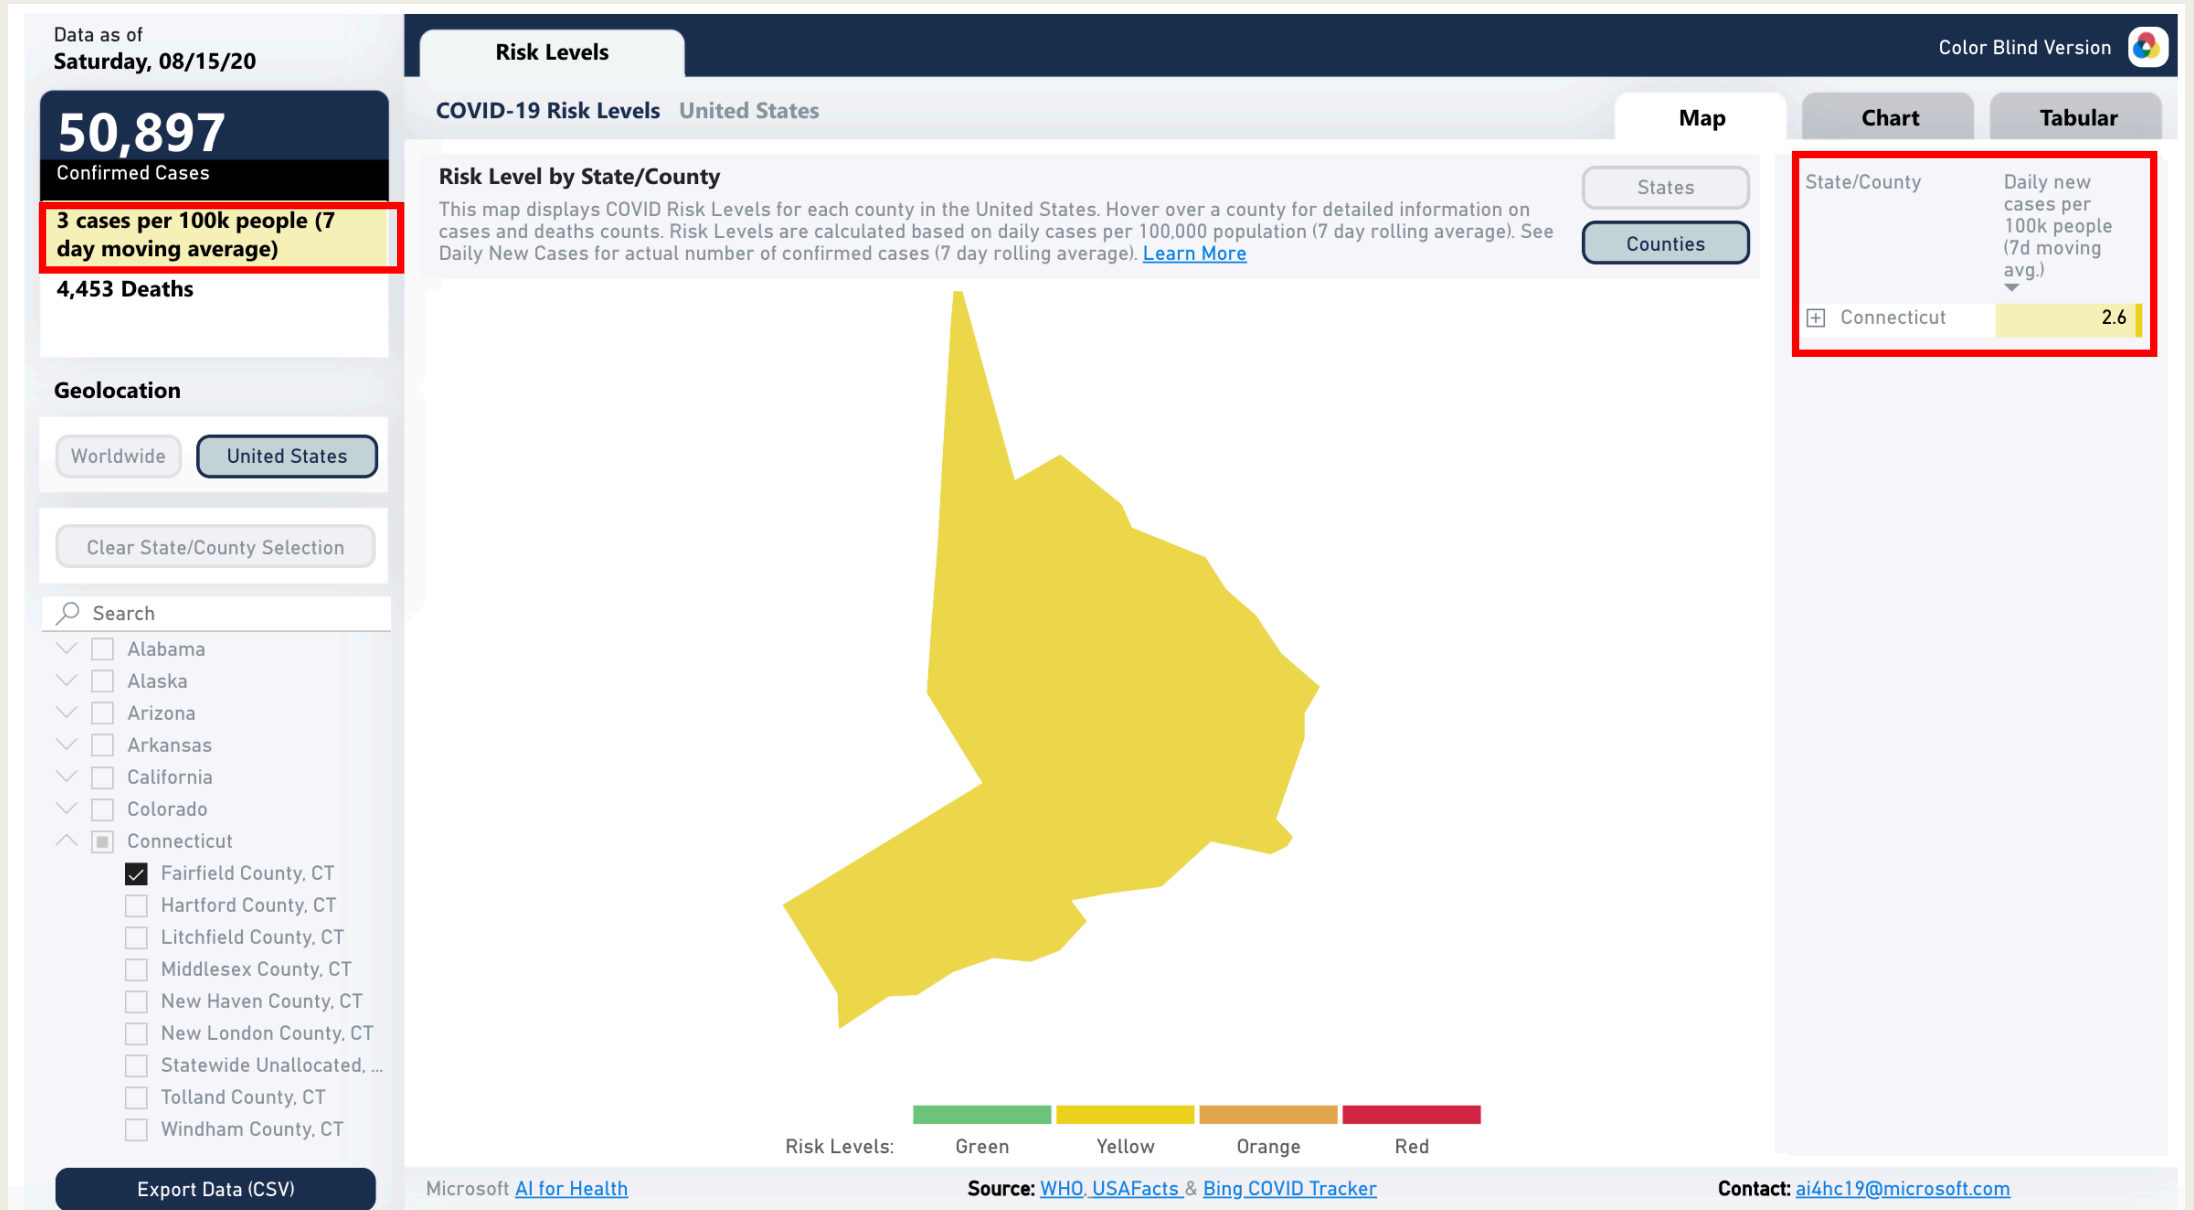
Data as of
Saturday, 08/15/20

50,897
Confirmed Cases

3 cases per 100k people (7 day moving average)

4,453 Deaths

Geolocation

Worldwide
United States

Clear State/County Selection

Search
Alabama
Alaska
Arizona
Arkansas
California
Colorado
Connecticut
Fairfield County, CT
Hartford County, CT
Litchfield County, CT
Middlesex County, CT
New Haven County, CT
New London County, CT
Statewide Unallocated, ...
Tolland County, CT
Windham County, CT

Export Data (CSV)

Risk Levels

Color Blind Version

COVID-19 Risk Levels United States

Map
Chart
Tabular

Risk Level by State/County

This map displays COVID Risk Levels for each county in the United States. Hover over a county for detailed information on cases and deaths counts. Risk Levels are calculated based on daily cases per 100,000 population (7 day rolling average). See Daily New Cases for actual number of confirmed cases (7 day rolling average). Learn More

States
Counties

| State/County | Daily new cases per 100k people (7d moving avg.) |
|---|---|
| Connecticut | 2.6 |

Risk Levels: Green Yellow Orange Red

Microsoft AI for Health

Source: WHO, USAFacts & Bing COVID Tracker

Contact: ai4hc19@microsoft.com